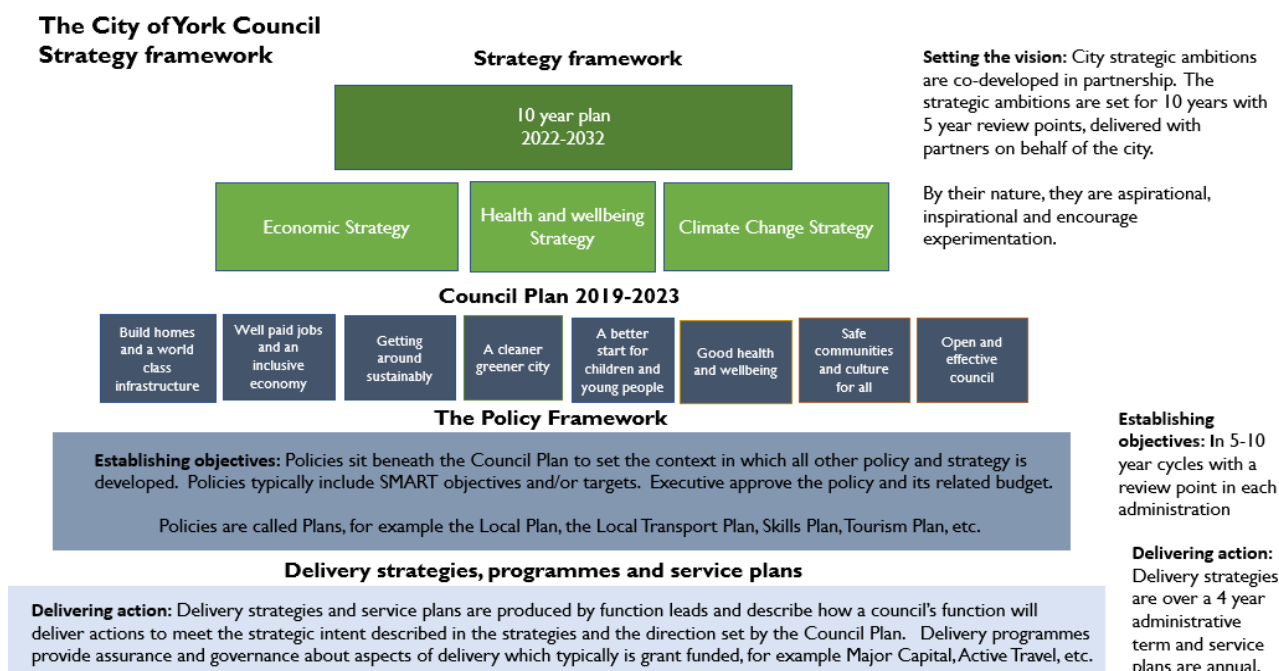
The City of York Council Strategy framework

Strategy framework

10 year plan
2022-2032

Economic Strategy

Health and wellbeing Strategy

Climate Change Strategy

Setting the vision: City strategic ambitions are co-developed in partnership. The strategic ambitions are set for 10 years with 5 year review points, delivered with partners on behalf of the city.

By their nature, they are aspirational, inspirational and encourage experimentation.

Council Plan 2019-2023

Build homes and a world class infrastructure

Well paid jobs and an inclusive economy

Getting around sustainably

A cleaner greener city

A better start for children and young people

Good health and wellbeing

Safe communities and culture for all

Open and effective council

The Policy Framework

Establishing objectives: Policies sit beneath the Council Plan to set the context in which all other policy and strategy is developed. Policies typically include SMART objectives and/or targets. Executive approve the policy and its related budget.

Policies are called Plans, for example the Local Plan, the Local Transport Plan, Skills Plan, Tourism Plan, etc.

Establishing objectives: In 5-10 year cycles with a review point in each administration

Delivery strategies, programmes and service plans

Delivering action: Delivery strategies and service plans are produced by function leads and describe how a council's function will deliver actions to meet the strategic intent described in the strategies and the direction set by the Council Plan. Delivery programmes provide assurance and governance about aspects of delivery which typically is grant funded, for example Major Capital, Active Travel, etc.

Delivering action: Delivery strategies are over a 4 year administrative term and service plans are annual.